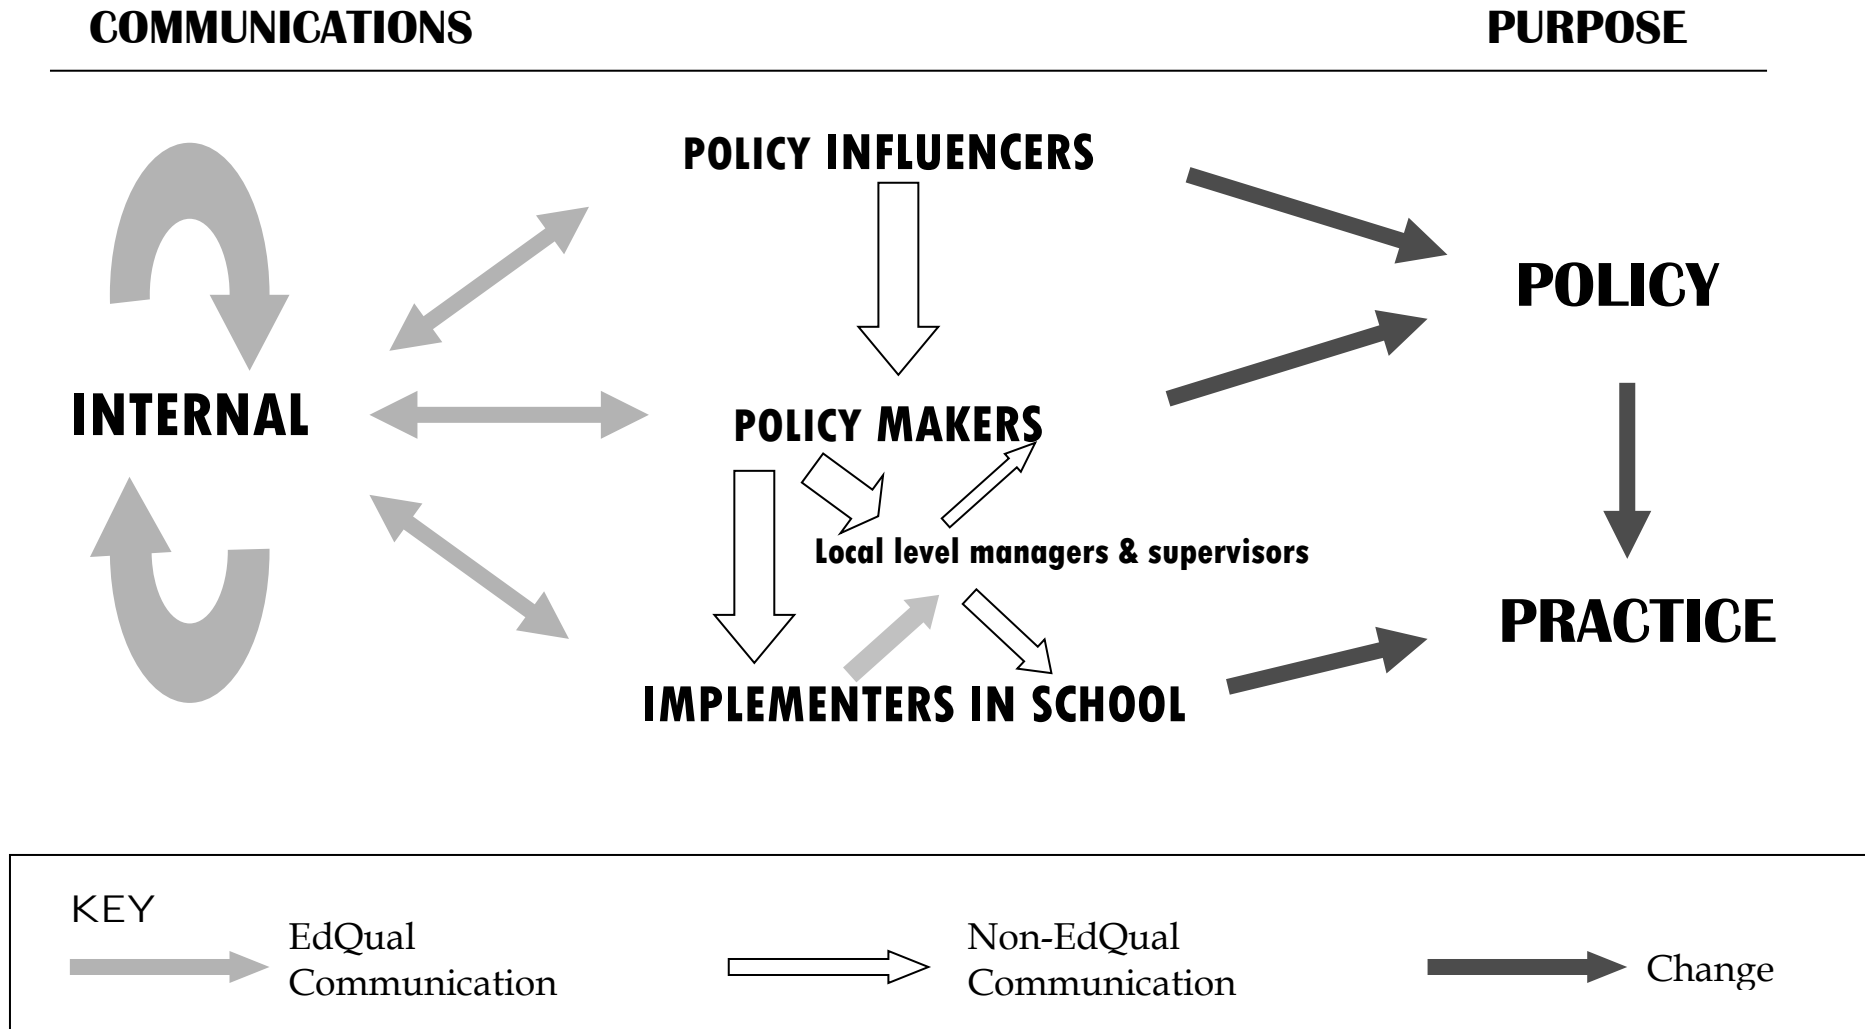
COMMUNICATIONS

PURPOSE

POLICY INFLUENCERS

INTERNAL

POLICY MAKERS

Local level managers & supervisors

IMPLEMENTERS IN SCHOOL

POLICY

PRACTICE

KEY

EdQual Communication

Non-EdQual Communication

Change